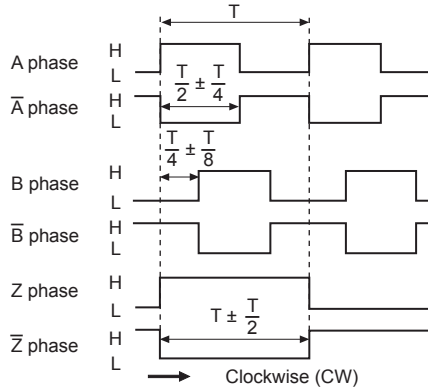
T

A phase H L

$\frac{T}{2} \pm \frac{T}{4}$

$\overline{A}$ phase H L

$\frac{T}{4} \pm \frac{T}{8}$

B phase H L

$\overline{B}$ phase H L

Z phase H L

$T \pm \frac{T}{2}$

$\overline{Z}$ phase H L

Clockwise (CW)